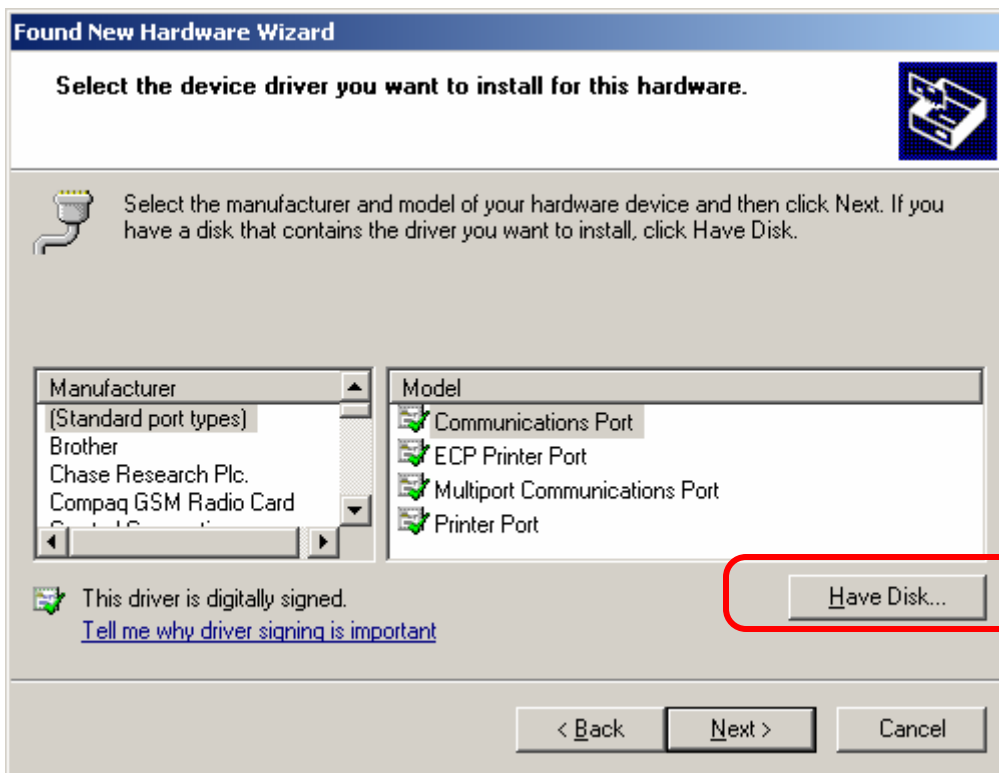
Found New Hardware Wizard

Select the device driver you want to install for this hardware.

Select the manufacturer and model of your hardware device and then click Next. If you have a disk that contains the driver you want to install, click Have Disk.

| Manufacturer |
|---|
| (Standard port types) |
| Brother |
| Chase Research Plc. |
| Compaq GSM Radio Card |
| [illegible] |

| Model |
|---|
| Communications Port |
| ECP Printer Port |
| Multiport Communications Port |
| Printer Port |

This driver is digitally signed.
Tell me why driver signing is important

Have Disk...

< Back
Next >
Cancel